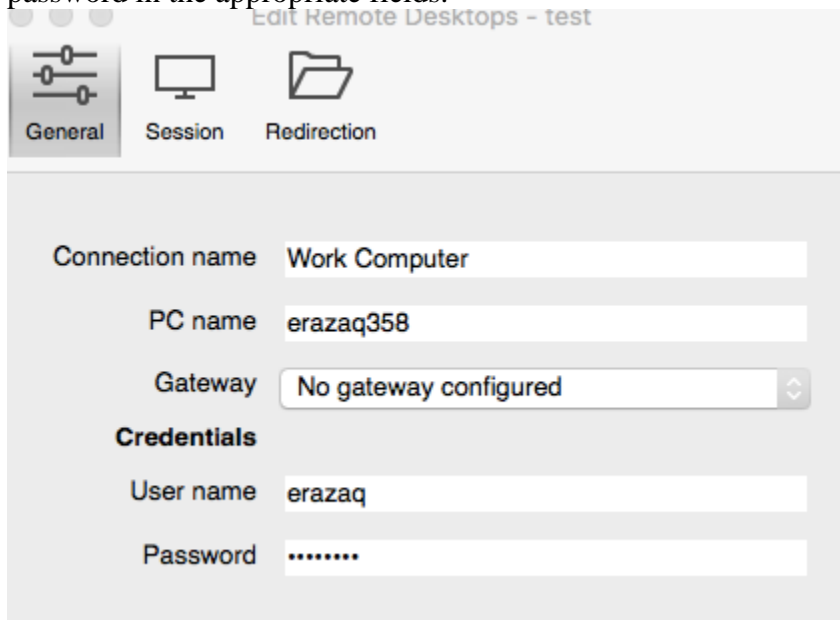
password in the appropriate fields.

Edit Remote Desktops - test

General Session Redirection

Connection name Work Computer

PC name erazaq358

Gateway No gateway configured

Credentials

User name erazaq

Password ••••••••